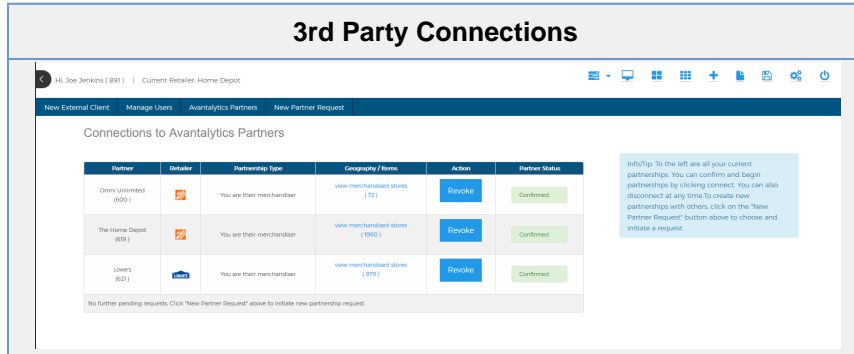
3rd Party Connections

Hi, Joe Jenkins ( 891 ) | Current Retailer: Home Depot

New External Client | Manage Users | Avantalytics Partners | New Partner Request

Connections to Avantalytics Partners

| Partner | Retailer | Partnership Type | Geography / Items | Action | Partner Status |
|---|---|---|---|---|---|
| Omni Unlimited (600) | | You are their merchandiser | view merchandised stores ( 72 ) | Revoke | Confirmed |
| The Home Depot (819) | | You are their merchandiser | view merchandised stores ( 1980 ) | Revoke | Confirmed |
| Lowe's (621) | Lowe's | You are their merchandiser | view merchandised stores ( 979 ) | Revoke | Confirmed |

No further pending requests. Click "New Partner Request" above to initiate new partnership request.

Info/Tip: To the left are all your current partnerships. You can confirm and begin partnerships by clicking connect. You can also disconnect at any time.To create new partnerships with others, click on the "New Partner Request" button above to choose and initiate a request.